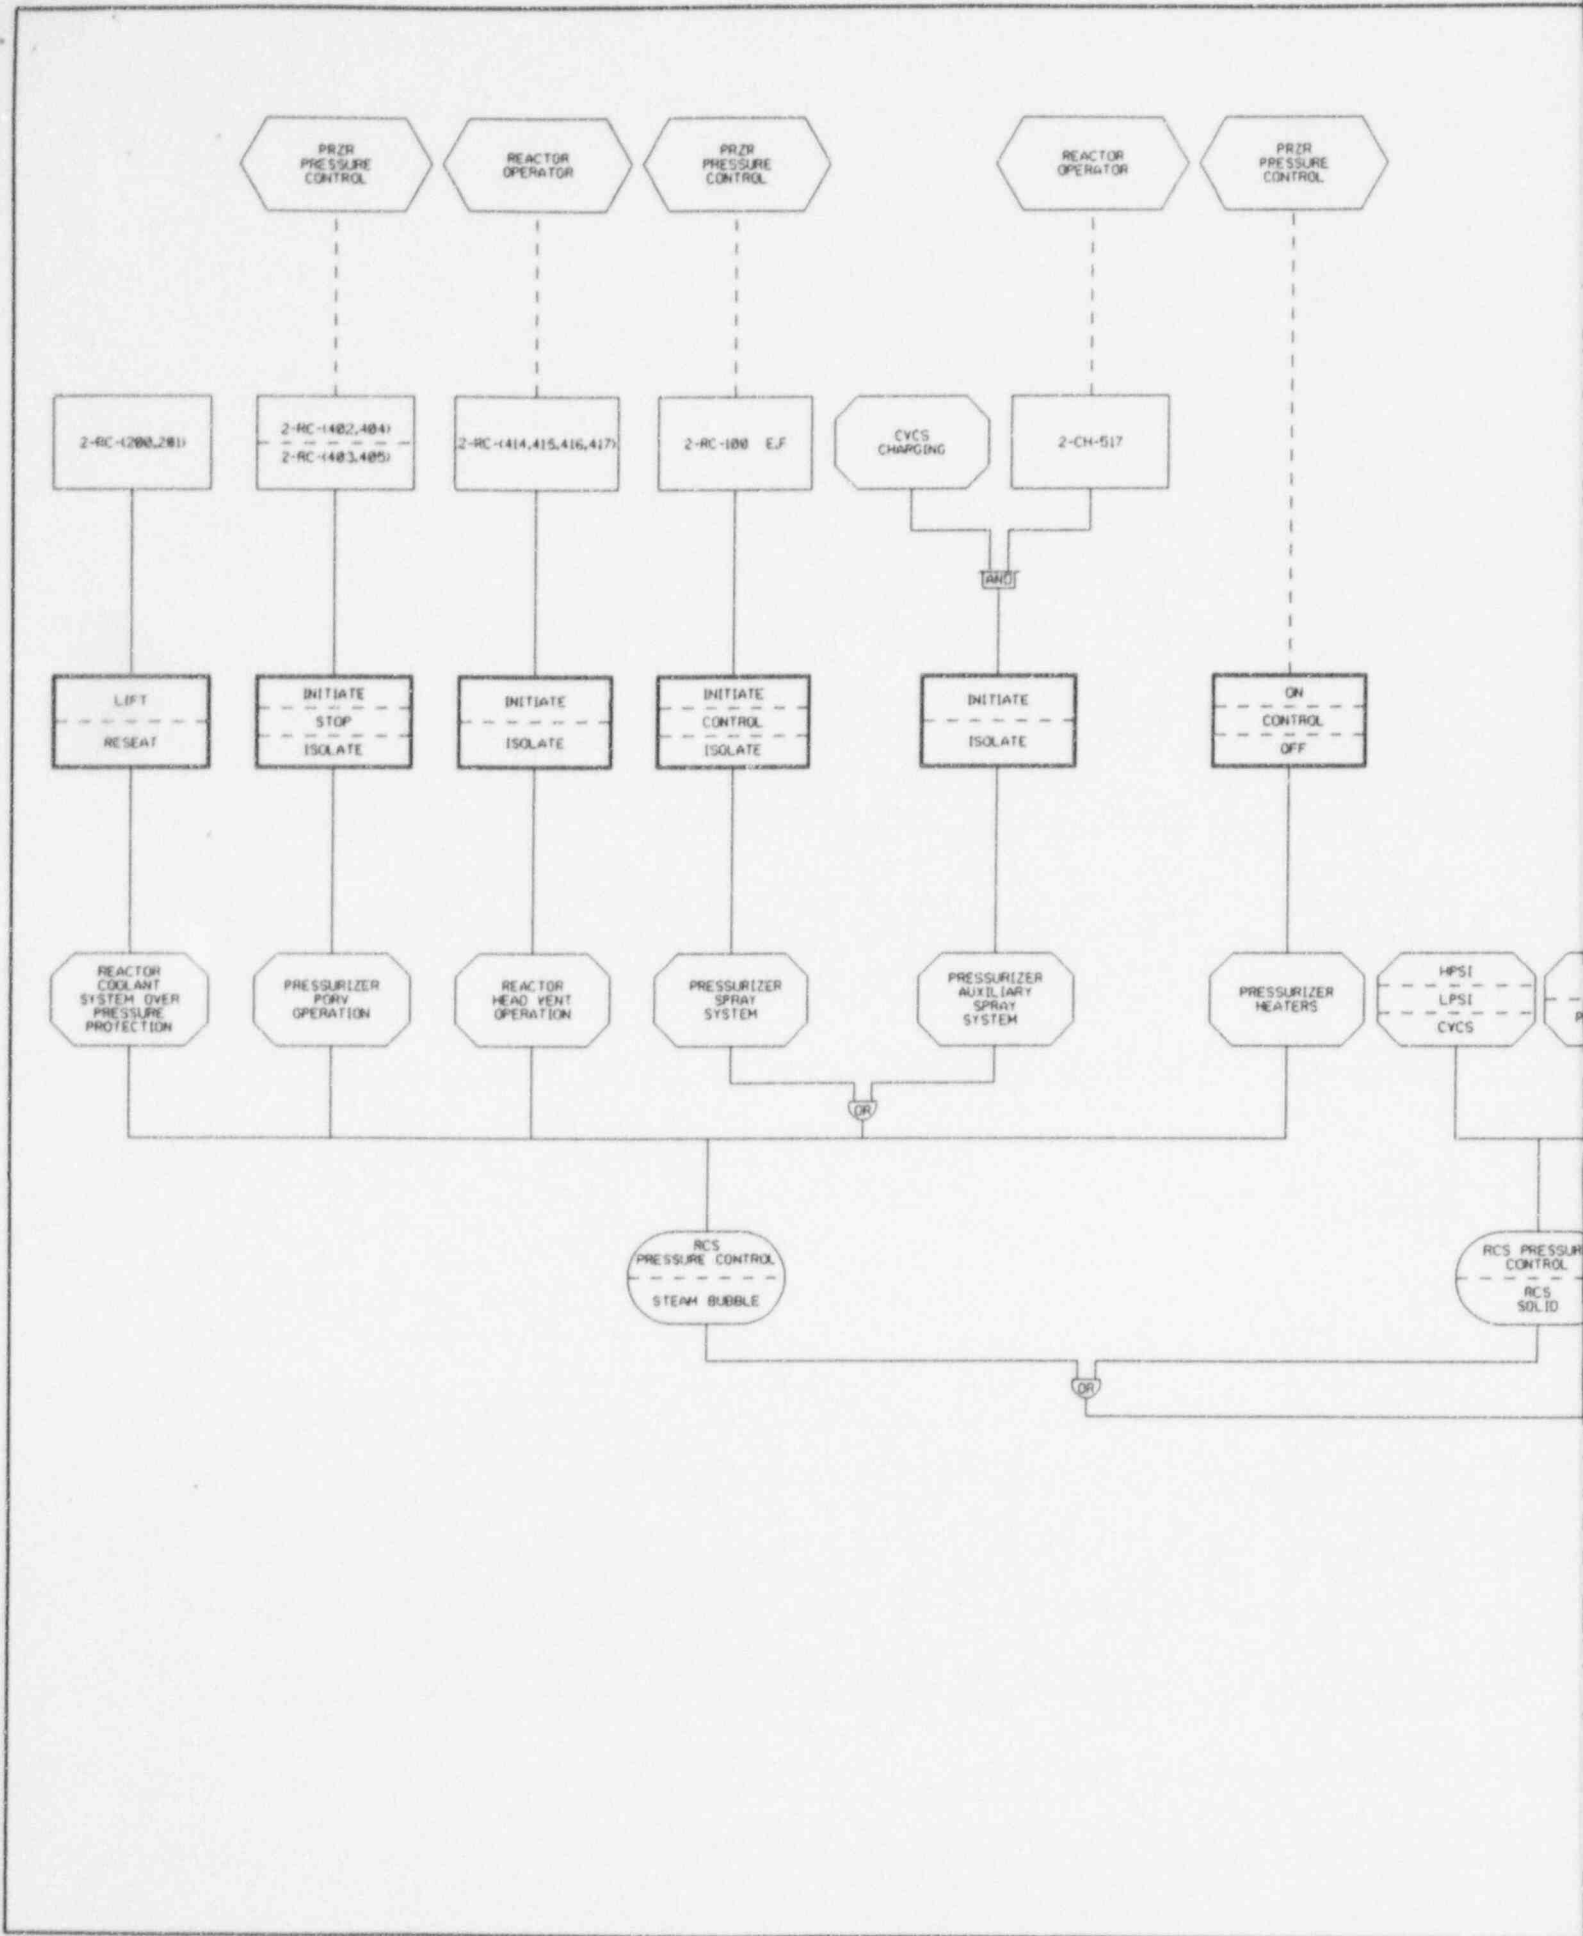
PRZR PRESSURE CONTROL

REACTOR OPERATOR

PRZR PRESSURE CONTROL

REACTOR OPERATOR

PRZR PRESSURE CONTROL

2-RC-(200,201)

2-RC-(402,404)
2-RC-(403,405)

2-RC-(414,415,416,417)

2-RC-100 E,F

CVCS CHARGING

2-CH-517

AND

LIFT
RESEAT

INITIATE
STOP
ISOLATE

INITIATE
ISOLATE

INITIATE
CONTROL
ISOLATE

INITIATE
ISOLATE

ON
CONTROL
OFF

REACTOR COOLANT SYSTEM OVER PRESSURE PROTECTION

PRESSURIZER PORV OPERATION

REACTOR HEAD VENT OPERATION

PRESSURIZER SPRAY SYSTEM

PRESSURIZER AUXILIARY SPRAY SYSTEM

PRESSURIZER HEATERS

HPSI
LPSI
CVCS

P

OR

RCS PRESSURE CONTROL
STEAM BUBBLE

RCS PRESSUR CONTROL
RCS SOLID

OR